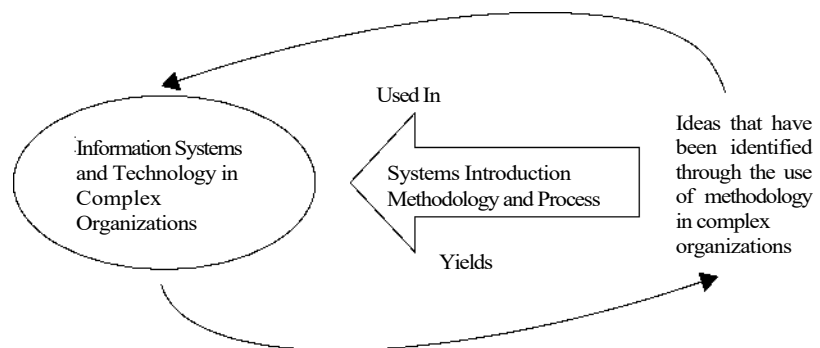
Used In

Information Systems and Technology in Complex Organizations

Systems Introduction Methodology and Process

Ideas that have been identified through the use of methodology in complex organizations

Yields